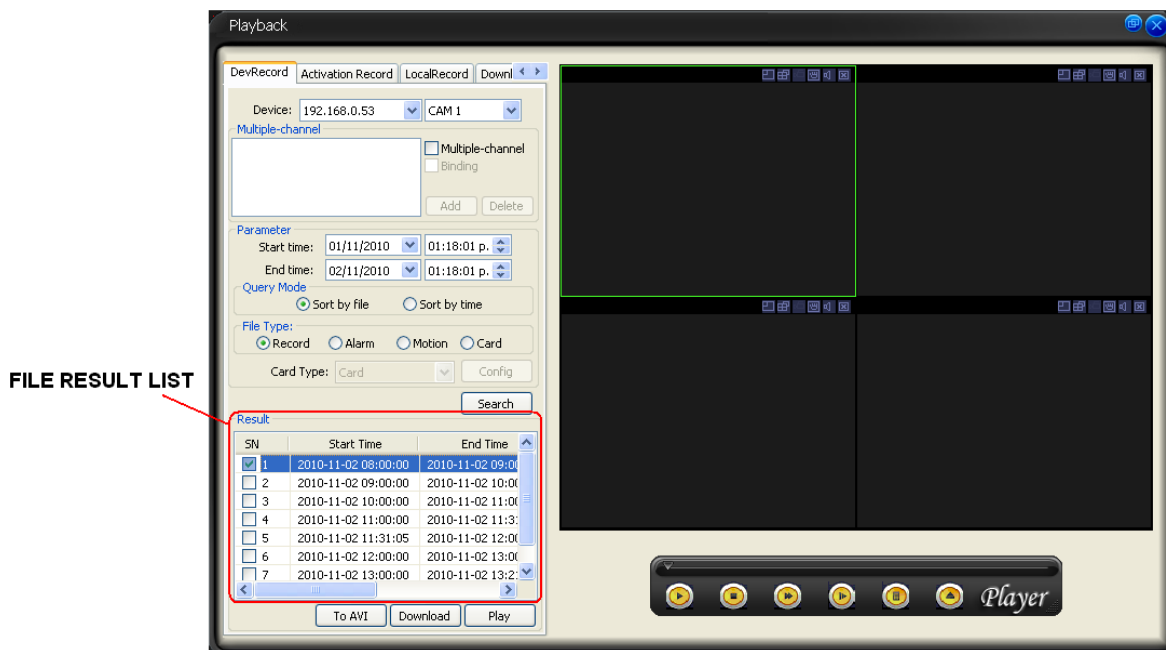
Playback

DevRecord | Activation Record | LocalRecord | Downl

Device: 192.168.0.53 CAM 1

Multiple-channel

Multiple-channel

Binding

Add Delete

Parameter

Start time: 01/11/2010 01:18:01 p.

End time: 02/11/2010 01:18:01 p.

Query Mode

Sort by file Sort by time

File Type:

Record Alarm Motion Card

Card Type: Card Config

Search

FILE RESULT LIST

Result

| SN | Start Time | End Time |
|---|---|---|
| 1 | 2010-11-02 08:00:00 | 2010-11-02 09:0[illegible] |
| 2 | 2010-11-02 09:00:00 | 2010-11-02 10:0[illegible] |
| 3 | 2010-11-02 10:00:00 | 2010-11-02 11:0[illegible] |
| 4 | 2010-11-02 11:00:00 | 2010-11-02 11:3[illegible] |
| 5 | 2010-11-02 11:31:05 | 2010-11-02 12:0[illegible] |
| 6 | 2010-11-02 12:00:00 | 2010-11-02 13:0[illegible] |
| 7 | 2010-11-02 13:00:00 | 2010-11-02 13:2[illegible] |

To AVI Download Play

Player